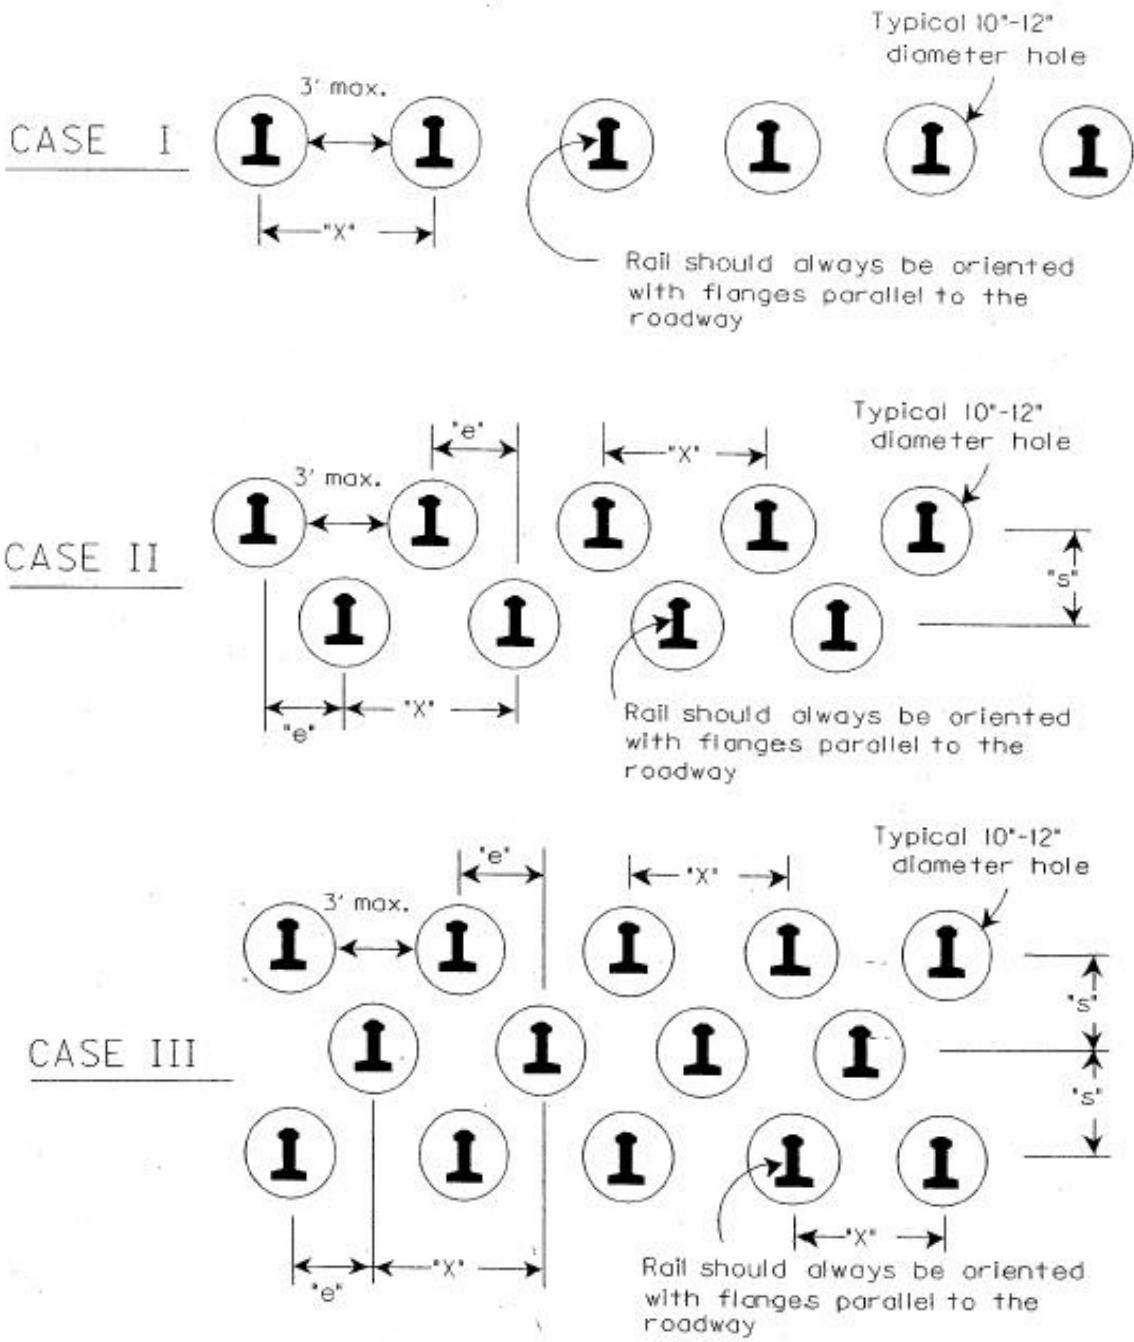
Typical 10"-12" diameter hole

3' max.

CASE I

"X"

Rail should always be oriented with flanges parallel to the roadway

Typical 10"-12" diameter hole

"e"

"X"

3' max.

CASE II

"s"

"e"

"X"

Rail should always be oriented with flanges parallel to the roadway

Typical 10"-12" diameter hole

"e"

"X"

3' max.

"s"

CASE III

"s"

"X"

"e"

"X"

Rail should always be oriented with flanges parallel to the roadway